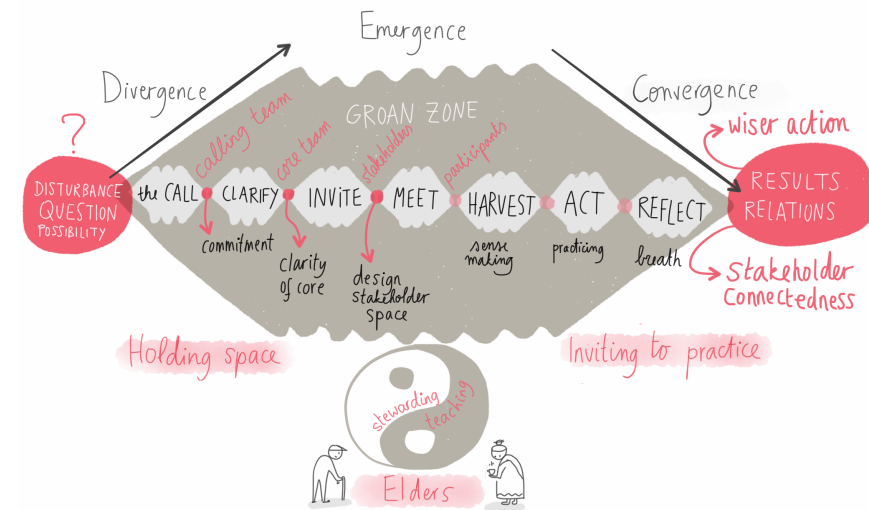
Emergence

Divergence

Convergence

GROAN ZONE

?

DISTURBANCE QUESTION POSSIBILITY

calling team

core team

stakeholders

participants

the CALL

CLARIFY

INVITE

MEET

HARVEST

ACT

REFLECT

commitment

clarity of core

design stakeholder space

sense making

practicing

breath

wiser action

RESULTS RELATIONS

Stakeholder Connectedness

Holding space

Inviting to practice

stewarding

teaching

Elders